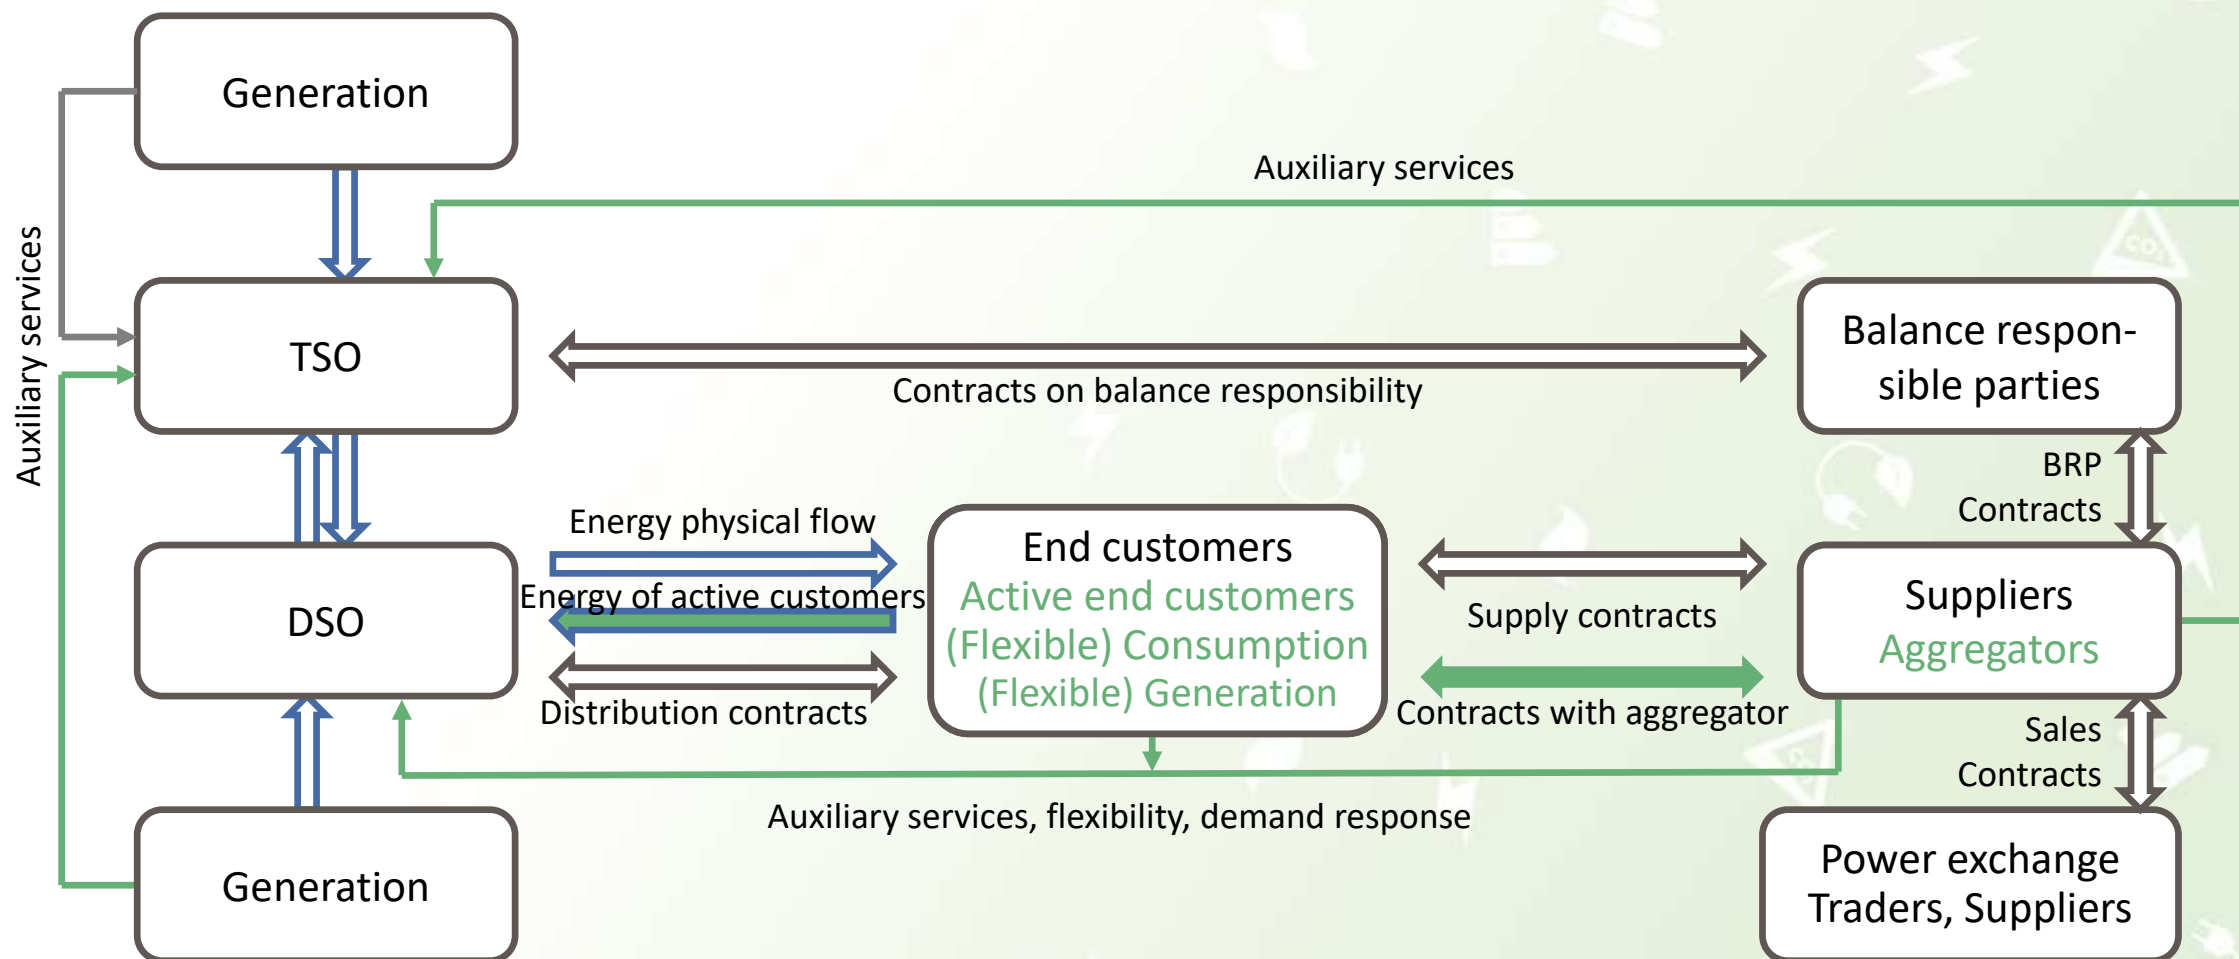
Generation

Auxiliary services

Auxiliary services

TSO

Contracts on balance responsibility

Balance responsible parties

BRP Contracts

Energy physical flow

Energy of active customers

DSO

Distribution contracts

End customers
Active end customers
(Flexible) Consumption
(Flexible) Generation

Supply contracts

Contracts with aggregator

Suppliers
Aggregators

Sales Contracts

Auxiliary services, flexibility, demand response

Generation

Power exchange
Traders, Suppliers